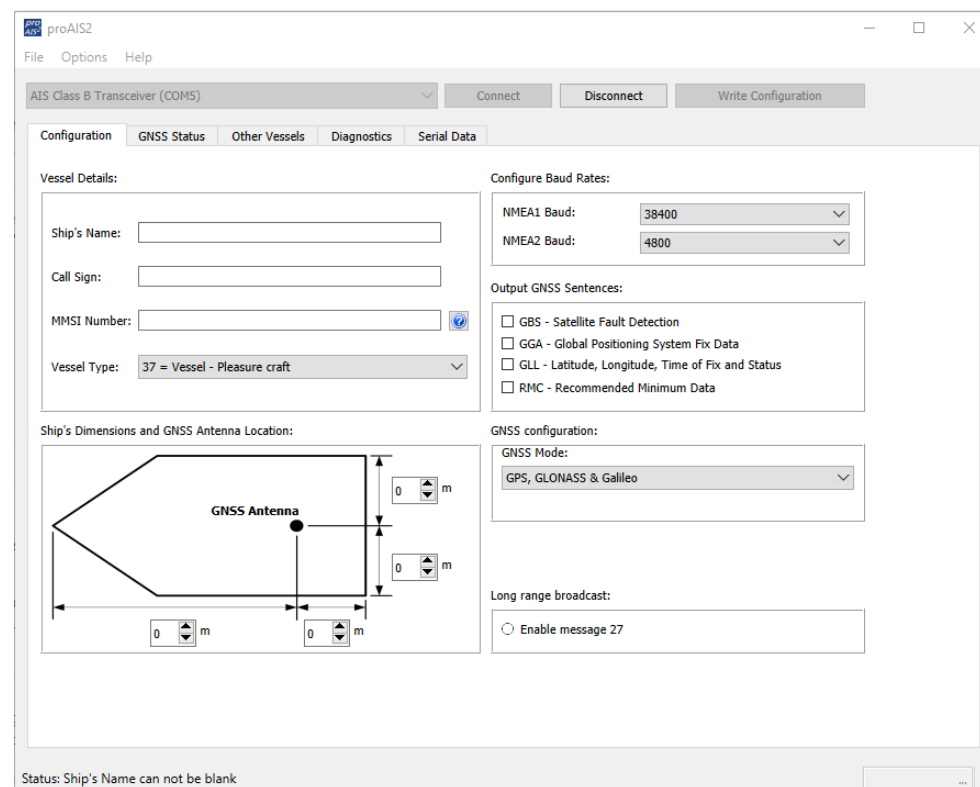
pro AIS proAIS2

File Options Help

AIS Class B Transceiver (COM5)

Connect

Disconnect

Write Configuration

Configuration

GNSS Status

Other Vessels

Diagnostics

Serial Data

Vessel Details:

Ship's Name:

Call Sign:

MMSI Number:

Vessel Type: 37 = Vessel - Pleasure craft

Configure Baud Rates:

NMEA1 Baud: 38400

NMEA2 Baud: 4800

Output GNSS Sentences:

GBS - Satellite Fault Detection

GGA - Global Positioning System Fix Data

GLL - Latitude, Longitude, Time of Fix and Status

RMC - Recommended Minimum Data

Ship's Dimensions and GNSS Antenna Location:

GNSS Antenna

0 m

0 m

0 m

0 m

GNSS configuration:

GNSS Mode:

GPS, GLONASS & Galileo

Long range broadcast:

Enable message 27

Status: Ship's Name can not be blank